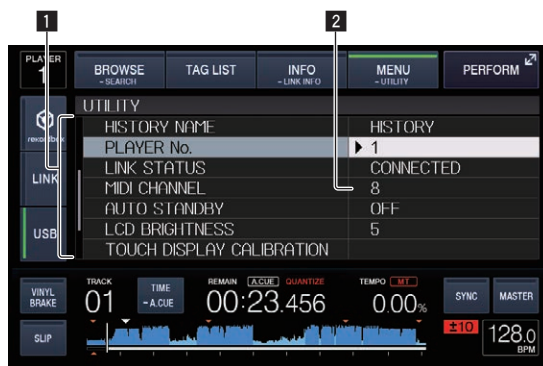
1

2

PLAYER 1

BROWSE
- SEARCH

TAG LIST

INFO
- LINK INFO

MENU
- UTILITY

PERFORM

rekordbox

LINK

USB

UTILITY

| | |
|---|---|
| HISTORY NAME | HISTORY |
| PLAYER No. | ▶ 1 |
| LINK STATUS | CONNECTED |
| MIDI CHANNEL | 8 |
| AUTO STANDBY | OFF |
| LCD BRIGHTNESS | 5 |
| TOUCH DISPLAY CALIBRATION | |

VINYL BRAKE

SLIP

TRACK
01

TIME
- A.CUE

REMAIN A.CUE QUANTIZE
00:23.456

TEMPO MT
0.00%

SYNC

MASTER

±10

128.0
BPM